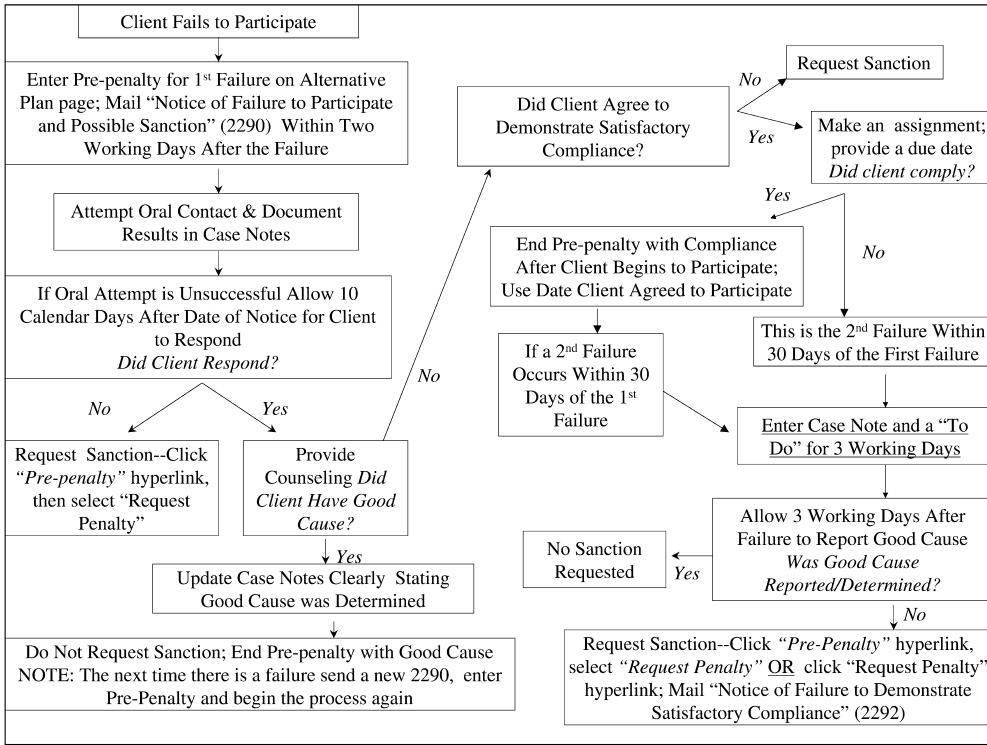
Client Fails to Participate

Enter Pre-penalty for 1$^{st}$ Failure on Alternative Plan page; Mail "Notice of Failure to Participate and Possible Sanction" (2290) Within Two Working Days After the Failure

Attempt Oral Contact & Document Results in Case Notes

If Oral Attempt is Unsuccessful Allow 10 Calendar Days After Date of Notice for Client to Respond
*Did Client Respond?*

No

Yes

Request Sanction--Click *"Pre-penalty"* hyperlink, then select "Request Penalty"

Provide Counseling *Did Client Have Good Cause?*

Yes

Update Case Notes Clearly Stating Good Cause was Determined

Do Not Request Sanction; End Pre-penalty with Good Cause
NOTE: The next time there is a failure send a new 2290, enter Pre-Penalty and begin the process again

No

Did Client Agree to Demonstrate Satisfactory Compliance?

No

Request Sanction

Yes

Make an assignment; provide a due date
*Did client comply?*

Yes

End Pre-penalty with Compliance After Client Begins to Participate; Use Date Client Agreed to Participate

No

If a 2$^{nd}$ Failure Occurs Within 30 Days of the 1$^{st}$ Failure

This is the 2$^{nd}$ Failure Within 30 Days of the First Failure

Enter Case Note and a "To Do" for 3 Working Days

Allow 3 Working Days After Failure to Report Good Cause
*Was Good Cause Reported/Determined?*

Yes

No Sanction Requested

No

Request Sanction--Click *"Pre-Penalty"* hyperlink, select *"Request Penalty"* OR click "Request Penalty" hyperlink; Mail "Notice of Failure to Demonstrate Satisfactory Compliance" (2292)